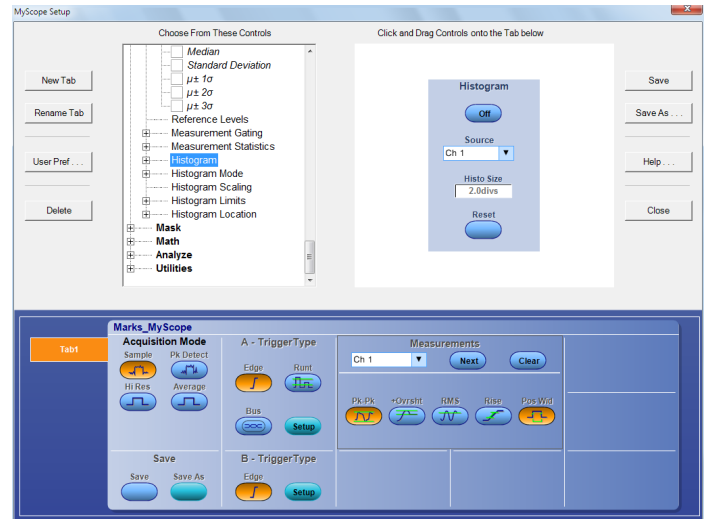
MyScope Setup

Choose From These Controls

Median
Standard Deviation
$\mu\pm 1\sigma$
$\mu\pm 2\sigma$
$\mu\pm 3\sigma$
Reference Levels
Measurement Gating
Measurement Statistics
Histogram
Histogram Mode
Histogram Scaling
Histogram Limits
Histogram Location
Mask
Math
Analyze
Utilities

Click and Drag Controls onto the Tab below

Histogram
Off
Source
Ch 1
Histo Size
2.0divs
Reset

New Tab
Rename Tab
User Pref . . .
Delete

Save
Save As . . .
Help . . .
Close

Tab1

Marks_MyScope

Acquisition Mode
Sample
Pk Detect
Hi Res
Average

Save
Save
Save As

A - TriggerType
Edge
Runt
Bus
Setup

B - TriggerType
Edge
Setup

Measurements
Ch 1
Next
Clear
Pk-Pk
+Ovrsht
RMS
Rise
Pos Wid